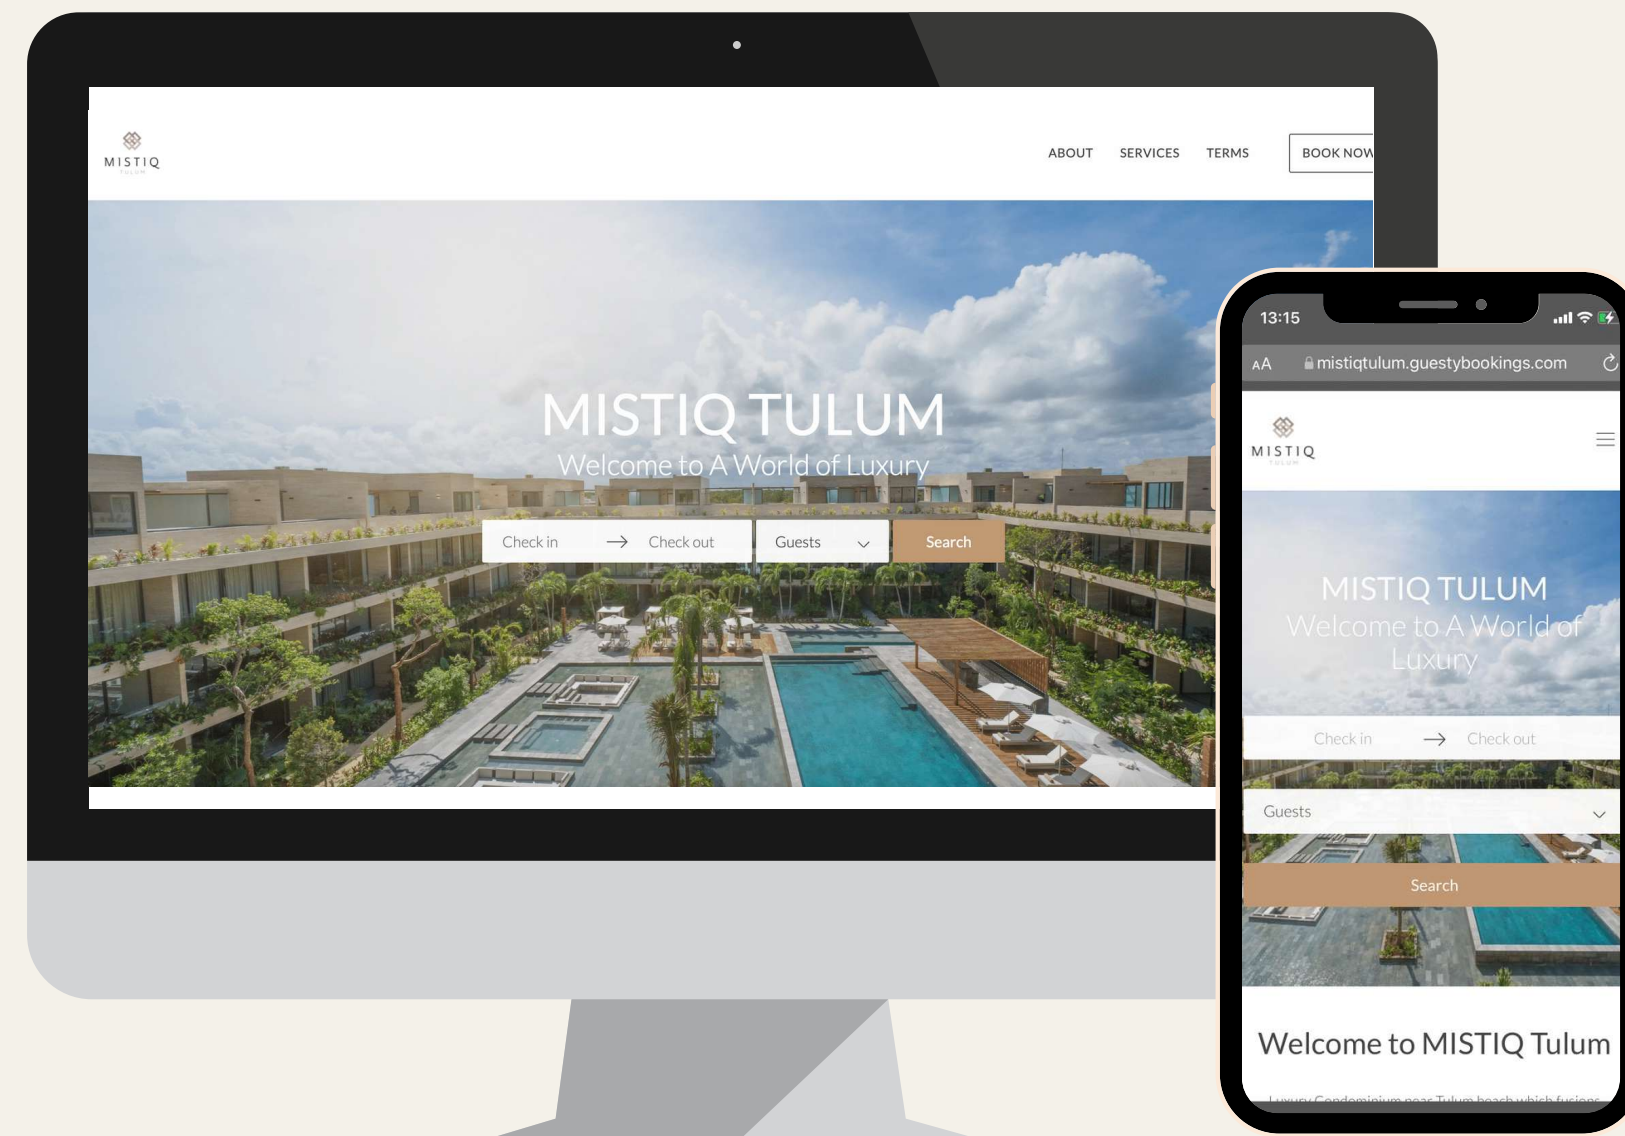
MISTIQ
TULUM

ABOUT SERVICES TERMS BOOK NOW

MISTIQ TULUM
Welcome to A World of Luxury

Check in → Check out Guests Search

13:15

AA mistiqtulum.guestybookings.com

MISTIQ
TULUM

MISTIQ TULUM
Welcome to A World of Luxury

Check in → Check out

Guests

Search

Welcome to MISTIQ Tulum

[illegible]